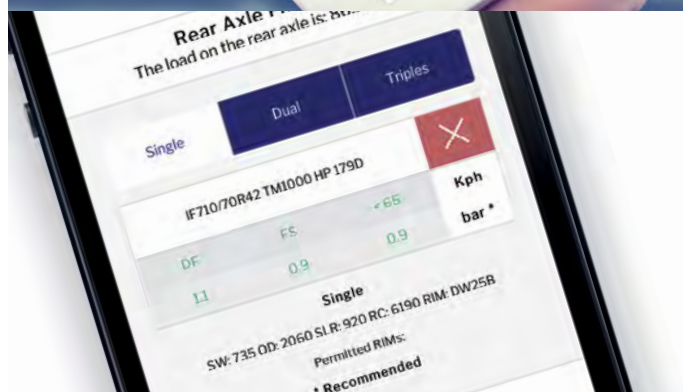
Rear Axle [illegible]
The load on the rear axle is: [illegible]

Single
Dual
Triples

IF710/70R42 TM1000 HP 179D

Kph
bar *

| DF | FS | < 65 |
|---|---|---|
| 1.1 | 0.9 | 0.9 |

Single

SW: 735 OD: 2060 SLR: 920 RC: 6190 RIM: DW25B

Permitted RIMs:

* Recommended